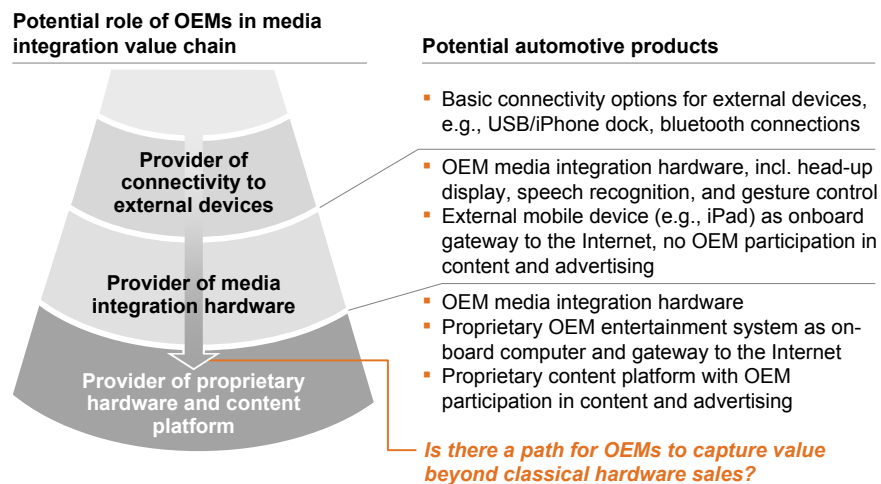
Potential role of OEMs in media integration value chain

Provider of connectivity to external devices

Provider of media integration hardware

Provider of proprietary hardware and content platform

Potential automotive products

- Basic connectivity options for external devices, e.g., USB/iPhone dock, bluetooth connections
- OEM media integration hardware, incl. head-up display, speech recognition, and gesture control
- External mobile device (e.g., iPad) as onboard gateway to the Internet, no OEM participation in content and advertising
- OEM media integration hardware
- Proprietary OEM entertainment system as onboard computer and gateway to the Internet
- Proprietary content platform with OEM participation in content and advertising

Is there a path for OEMs to capture value beyond classical hardware sales?